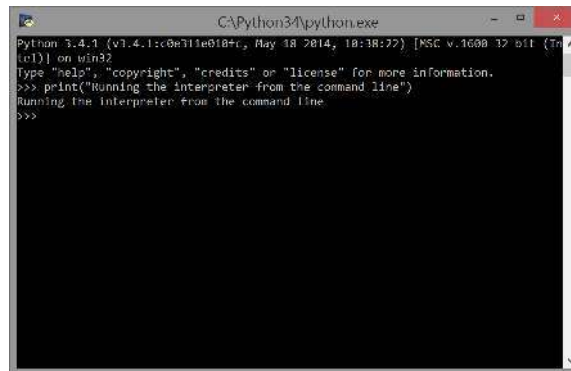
C:\Python34\python.exe

Python 3.4.1 (v3.4.1:c0e311e010fc, May 18 2014, 10:38:22) [MSC v.1600 32 bit (Intel)] on win32
Type "help", "copyright", "credits" or "license" for more information.
>>> print("Running the interpreter from the command line")
Running the interpreter from the command line
>>>